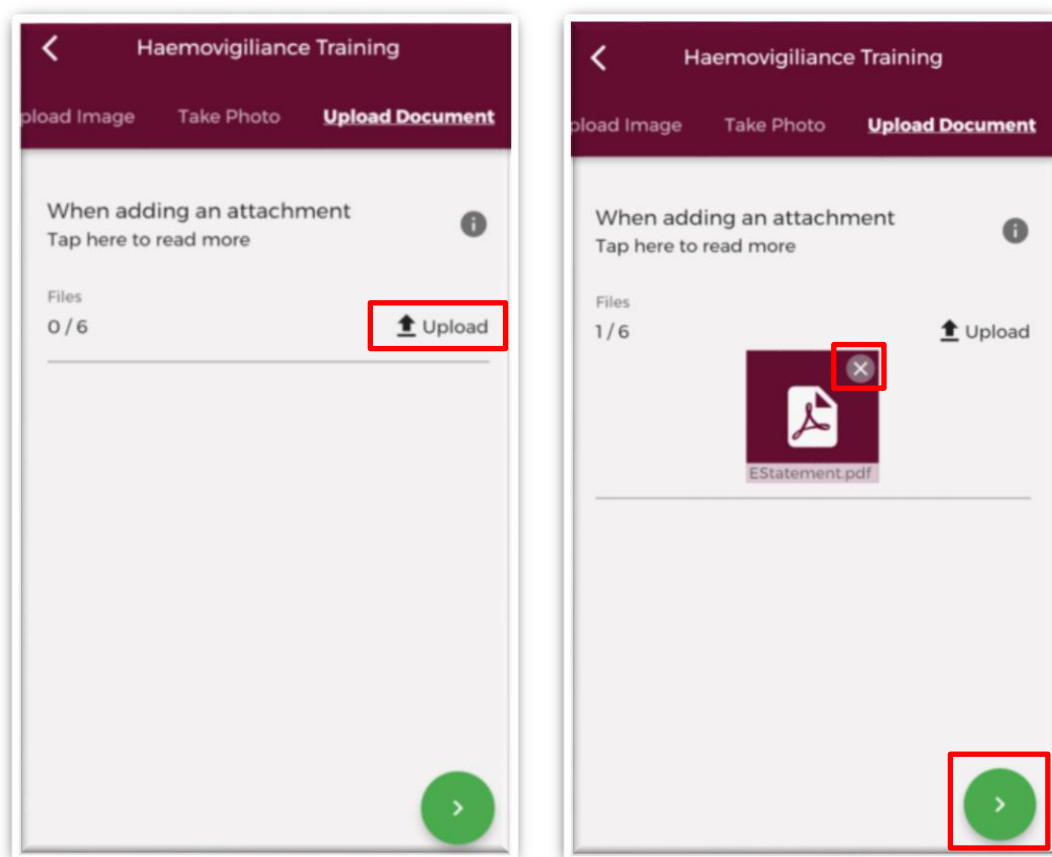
Haemovigiliance Training

pload Image Take Photo Upload Document

When adding an attachment
Tap here to read more

Files
0 / 6

Upload

Haemovigiliance Training

pload Image Take Photo Upload Document

When adding an attachment
Tap here to read more

Files
1 / 6

Upload

EStatement.pdf